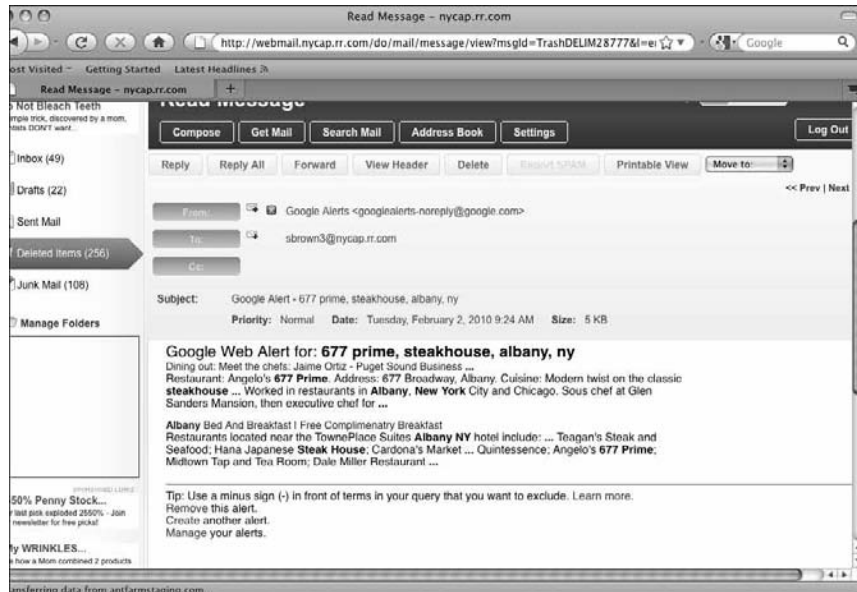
Read Message – nycap.rr.com

http://webmail.nycap.rr.com/do/mail/message/view?msgId=TrashDELIM28777&l=e

Google

ost Visited Getting Started Latest Headlines

Read Message – nycap.rr.com

Not Bleach Teeth
mple trick, discovered by a mom. ntists DON'T want...

Inbox (49)

Drafts (22)

Sent Mail

Deleted Items (256)

Junk Mail (108)

Manage Folders

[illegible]

50% Penny Stock...
r last pick exploded 2550% - Join newsletter for free picks!

y WRINKLES...
how a Mom combined 2 products

Read Message

Compose Get Mail Search Mail Address Book Settings Log Out

Reply Reply All Forward View Header Delete Report SPAM Printable View Move to:

<< Prev | Next

From: Google Alerts <googlealerts-noreply@google.com>

To: sbrown3@nycap.rr.com

Cc:

Subject: Google Alert - 677 prime, steakhouse, albany, ny

Priority: Normal Date: Tuesday, February 2, 2010 9:24 AM Size: 5 KB

Google Web Alert for: 677 prime, steakhouse, albany, ny
Dining out: Meet the chefs: Jaime Ortiz - Puget Sound Business ...
Restaurant: Angelo's 677 Prime. Address: 677 Broadway, Albany. Cuisine: Modern twist on the classic steakhouse ... Worked in restaurants in Albany, New York City and Chicago. Sous chef at Glen Sanders Mansion, then executive chef for ...

Albany Bed And Breakfast | Free Complimenatry Breakfast
Restaurants located near the TownePlace Suites Albany NY hotel include: ... Teagan's Steak and Seafood; Hana Japanese Steak House; Cardona's Market ... Quintessence; Angelo's 677 Prime; Midtown Tap and Tea Room; Dale Miller Restaurant ...

Tip: Use a minus sign (-) in front of terms in your query that you want to exclude. Learn more.
Remove this alert.
Create another alert.
Manage your alerts.

nsferring data from antfarmstaging.com...